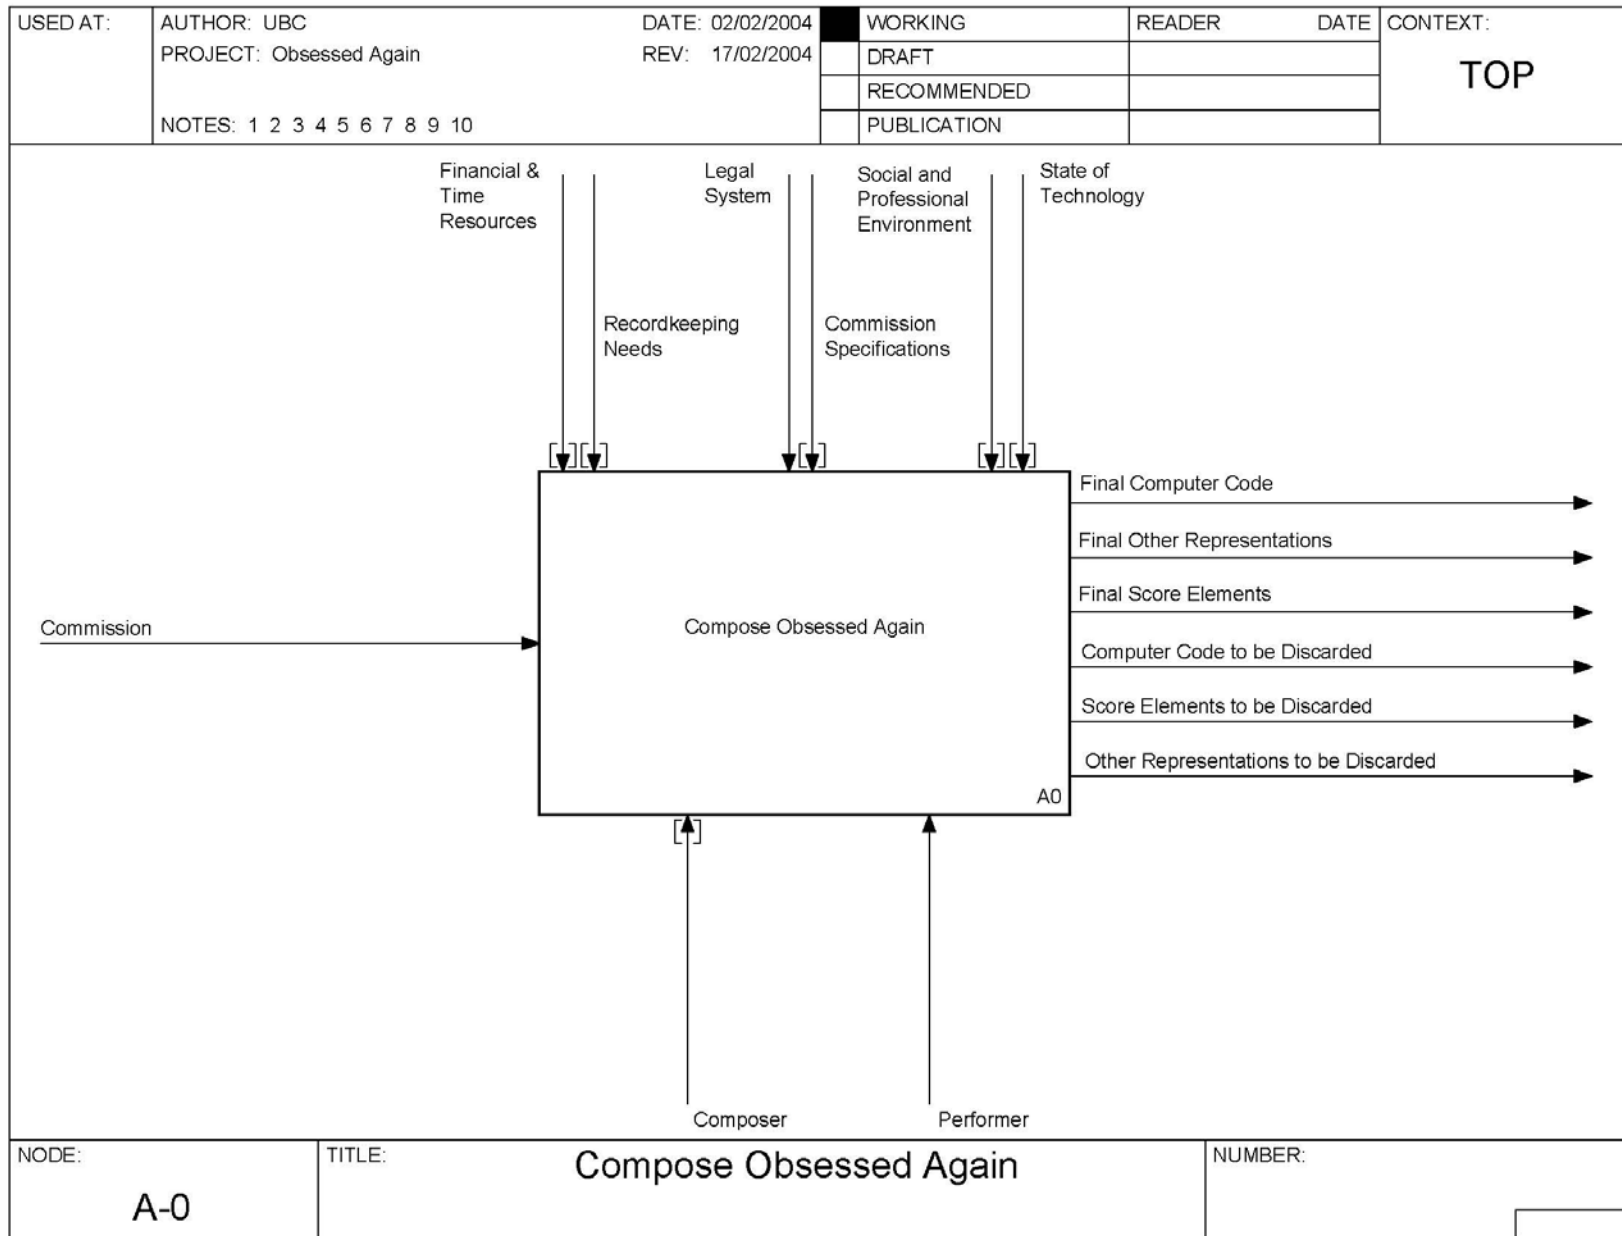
USED AT: AUTHOR: UBC DATE: 02/02/2004 WORKING READER DATE CONTEXT:
PROJECT: Obsessed Again REV: 17/02/2004 DRAFT
RECOMMENDED TOP
NOTES: 1 2 3 4 5 6 7 8 9 10 PUBLICATION

Financial & Time Resources

Legal System

Social and Professional Environment

State of Technology

Recordkeeping Needs

Commission Specifications

Commission

Compose Obsessed Again

A0

Final Computer Code

Final Other Representations

Final Score Elements

Computer Code to be Discarded

Score Elements to be Discarded

Other Representations to be Discarded

Composer

Performer

NODE:
A-0

TITLE:
Compose Obsessed Again

NUMBER: